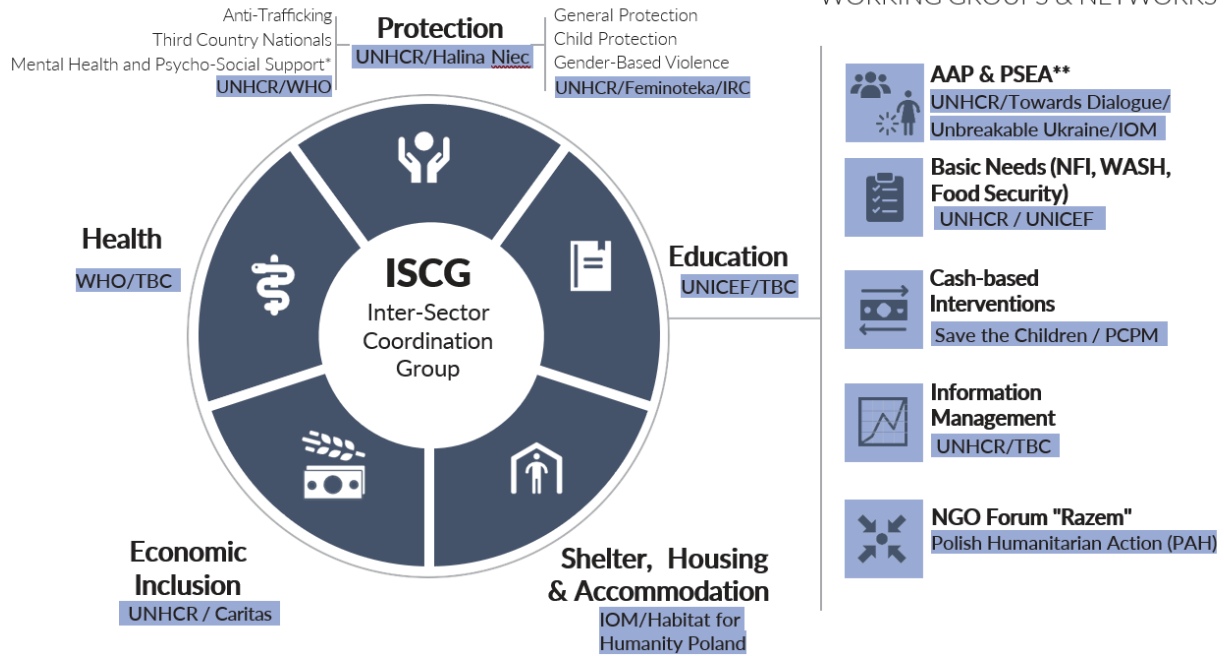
WORKING GROUPS & NETWORKS

Anti-Trafficking
Third Country Nationals
Mental Health and Psycho-Social Support*
UNHCR/WHO

Protection
UNHCR/Halina Niec

General Protection
Child Protection
Gender-Based Violence
UNHCR/Feminoteka/IRC

Health
WHO/TBC

ISCG
Inter-Sector Coordination Group

Education
UNICEF/TBC

Economic Inclusion
UNHCR / Caritas

Shelter, Housing & Accommodation
IOM/Habitat for Humanity Poland

AAP & PSEA**
UNHCR/Towards Dialogue/ Unbreakable Ukraine/IOM

Basic Needs (NFI, WASH, Food Security)
UNHCR / UNICEF

Cash-based Interventions
Save the Children / PCPM

Information Management
UNHCR/TBC

NGO Forum "Razem"
Polish Humanitarian Action (PAH)